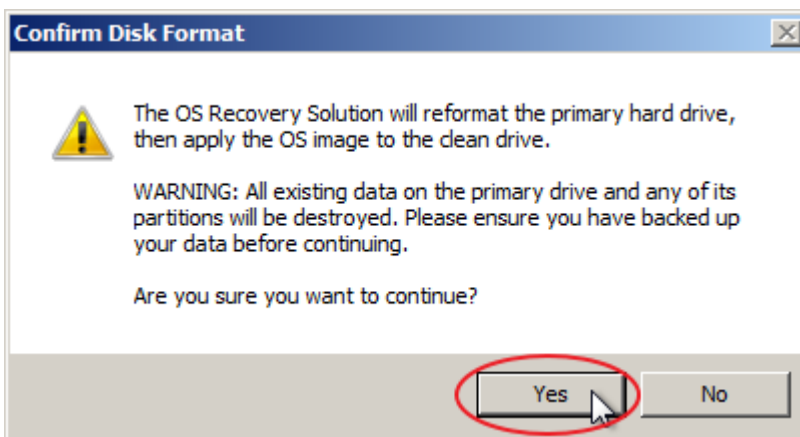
Confirm Disk Format

The OS Recovery Solution will reformat the primary hard drive, then apply the OS image to the clean drive.

WARNING: All existing data on the primary drive and any of its partitions will be destroyed. Please ensure you have backed up your data before continuing.

Are you sure you want to continue?

Yes

No